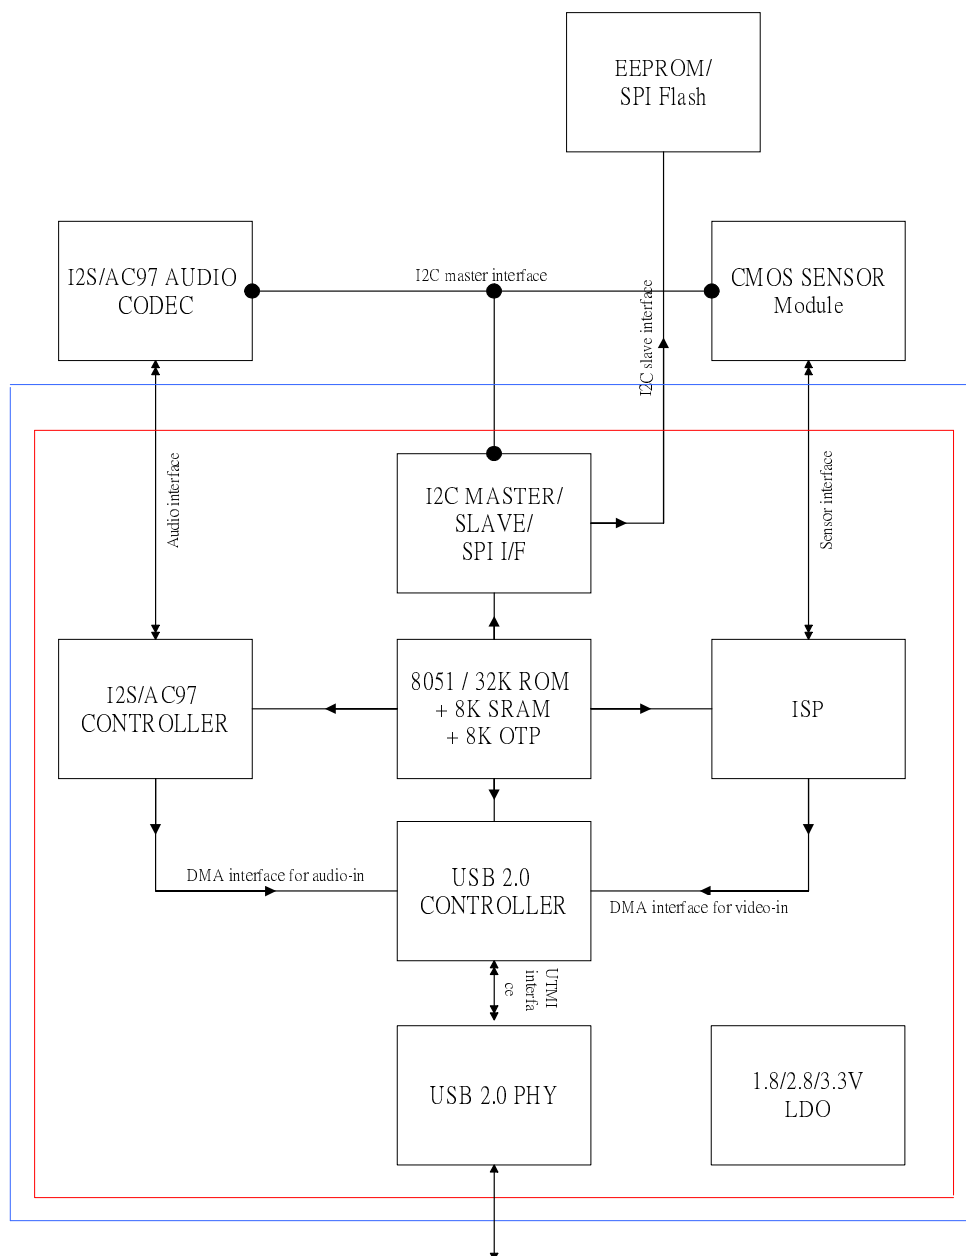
EEPROM/
SPI Flash

I2S/AC97 AUDIO CODEC

I2C master interface

CMOS SENSOR Module

I2C slave interface

Audio interface

I2C MASTER/ SLAVE/ SPI I/F

Sensor interface

I2S/AC97 CONTROLLER

8051 / 32K ROM + 8K SRAM + 8K OTP

ISP

DMA interface for audio-in

USB 2.0 CONTROLLER

DMA interface for video-in

UTMI interfa ce

USB 2.0 PHY

1.8/2.8/3.3V LDO